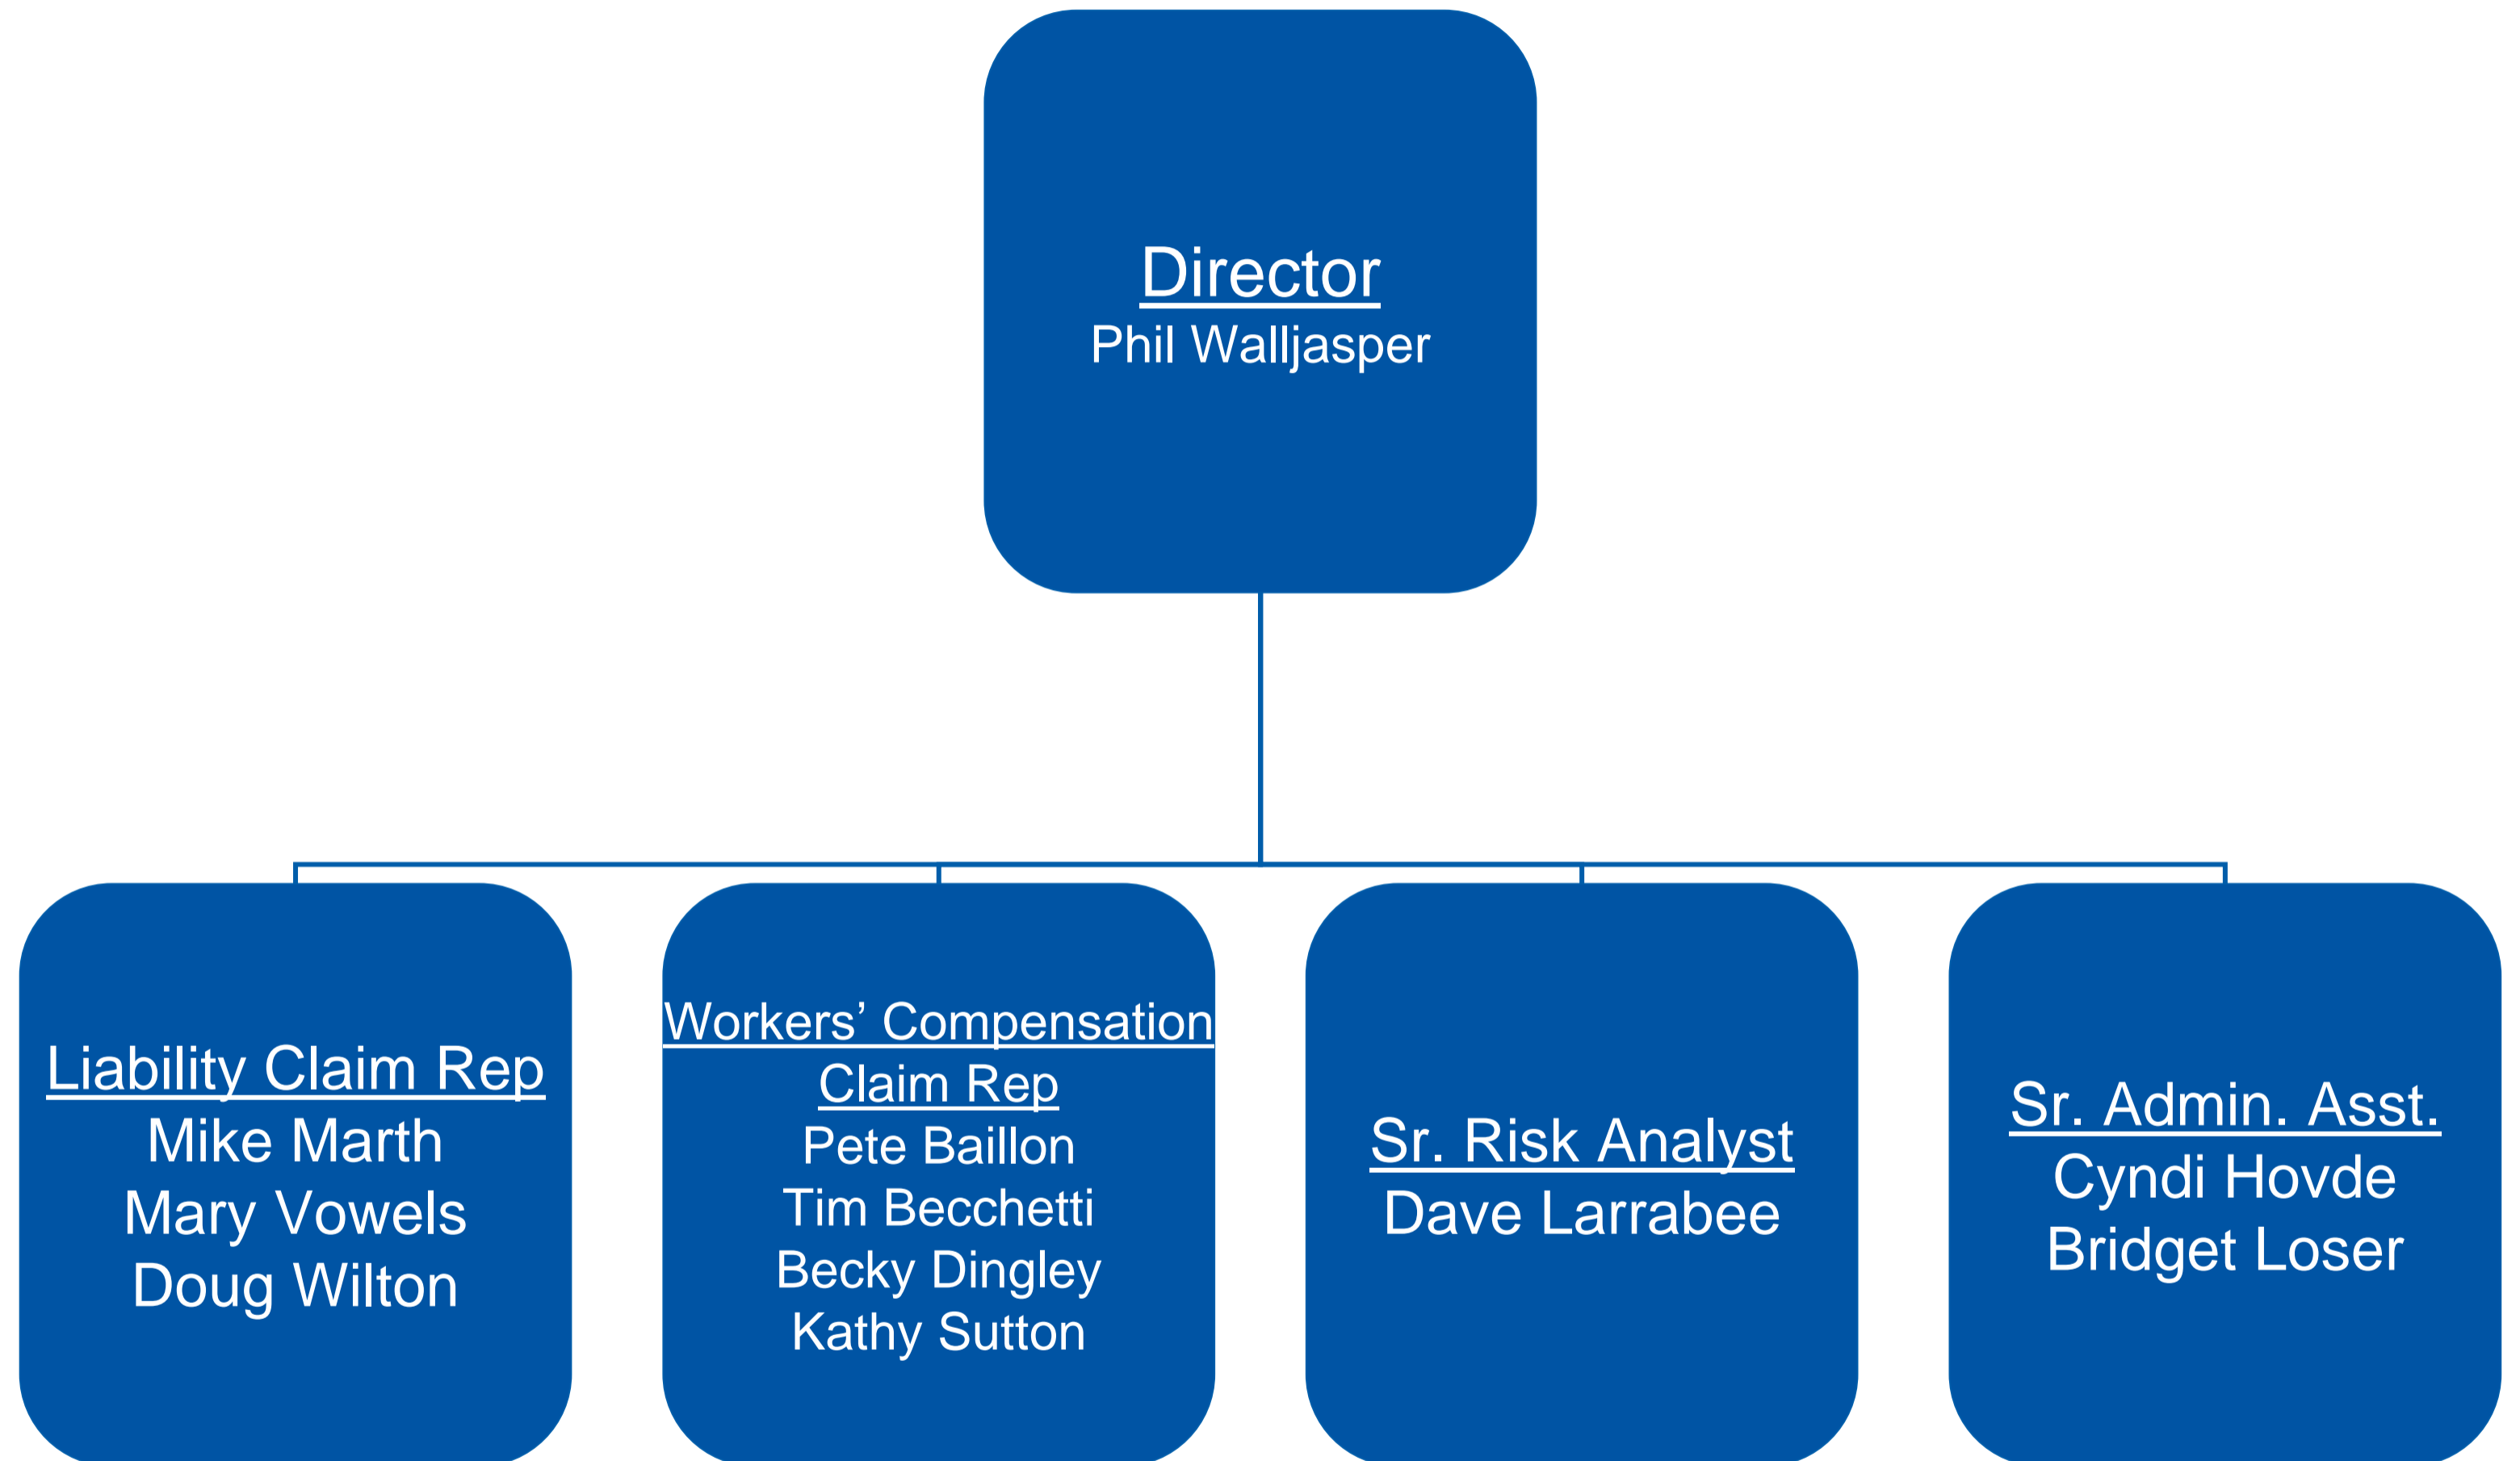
Director
Phil Walljasper

Liability Claim Rep
Mike Marth
Mary Vowels
Doug Wilton

Workers' Compensation Claim Rep
Pete Baillon
Tim Becchetti
Becky Dingley
Kathy Sutton

Sr. Risk Analyst
Dave Larrabee

Sr. Admin. Asst.
Cyndi Hovde
Bridget Loser